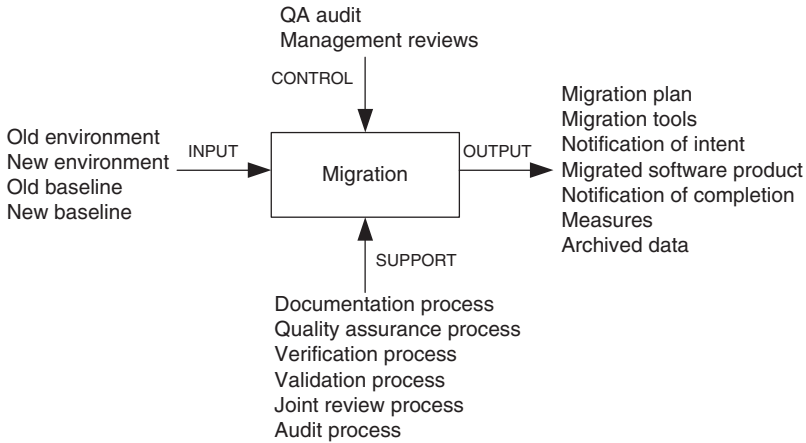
QA audit
Management reviews

CONTROL

Old environment
New environment
Old baseline
New baseline

INPUT

Migration

OUTPUT

Migration plan
Migration tools
Notification of intent
Migrated software product
Notification of completion
Measures
Archived data

SUPPORT

Documentation process
Quality assurance process
Verification process
Validation process
Joint review process
Audit process